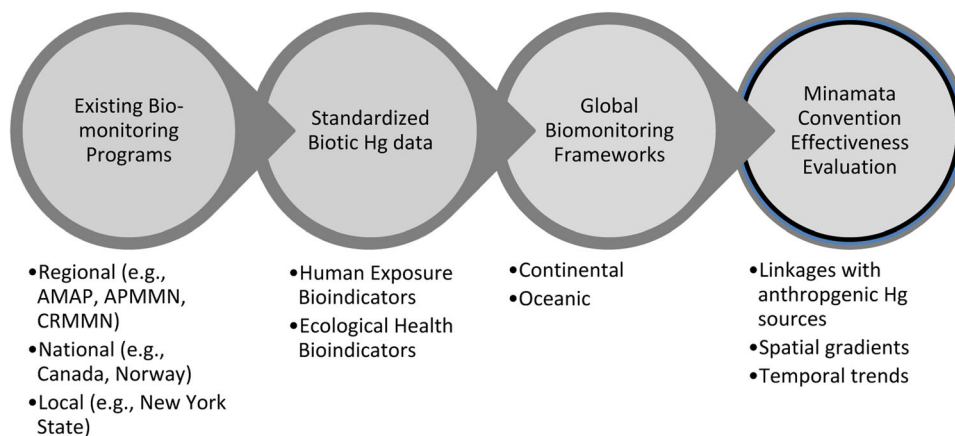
Existing Biomonitoring Programs

Standardized Biotic Hg data

Global Biomonitoring Frameworks

Minamata Convention Effectiveness Evaluation

•Regional (e.g., AMAP, APMMN, CRMMN)
•National (e.g., Canada, Norway)
•Local (e.g., New York State)

•Human Exposure Bioindicators
•Ecological Health Bioindicators

•Continental
•Oceanic

•Linkages with anthropgenic Hg sources
•Spatial gradients
•Temporal trends